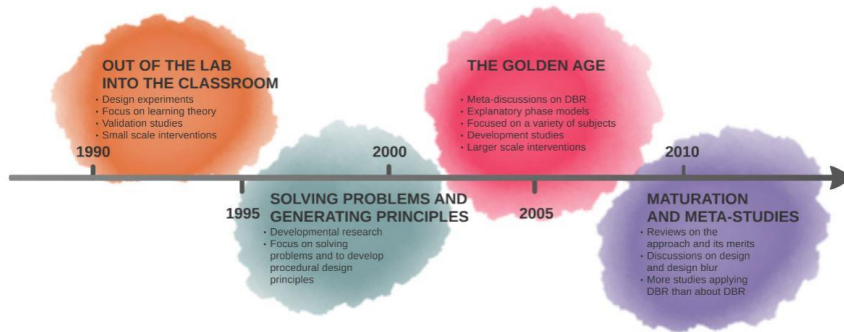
OUT OF THE LAB INTO THE CLASSROOM
- Design experiments
- Focus on learning theory
- Validation studies
- Small scale interventions

1990

1995

SOLVING PROBLEMS AND GENERATING PRINCIPLES
- Developmental research
- Focus on solving problems and to develop procedural design principles

2000

THE GOLDEN AGE
- Meta-discussions on DBR
- Explanatory phase models
- Focused on a variety of subjects
- Development studies
- Larger scale interventions

2005

2010

MATURATION AND META-STUDIES
- Reviews on the approach and its merits
- Discussions on design and design blur
- More studies applying DBR than about DBR